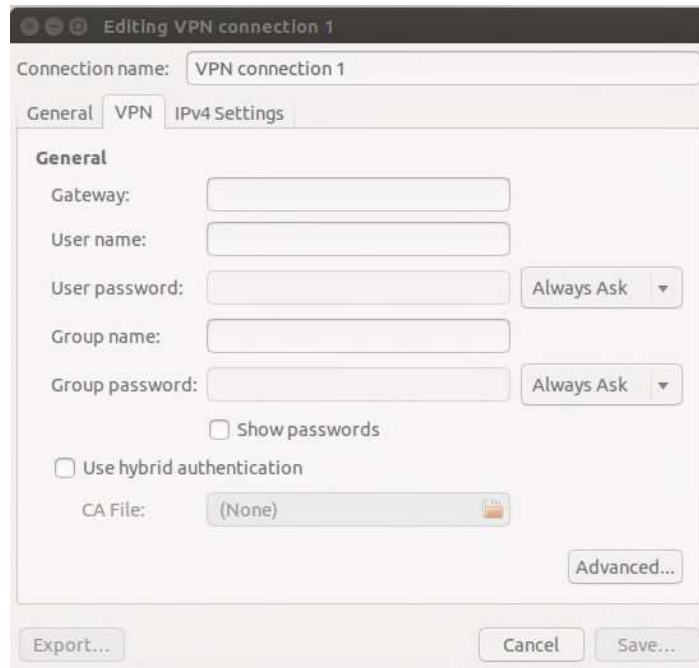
Editing VPN connection 1

Connection name: VPN connection 1

General VPN IPv4 Settings

General

Gateway:

User name:

User password: Always Ask

Group name:

Group password: Always Ask

Show passwords

Use hybrid authentication

CA File: (None)

Advanced...

Export... Cancel Save...